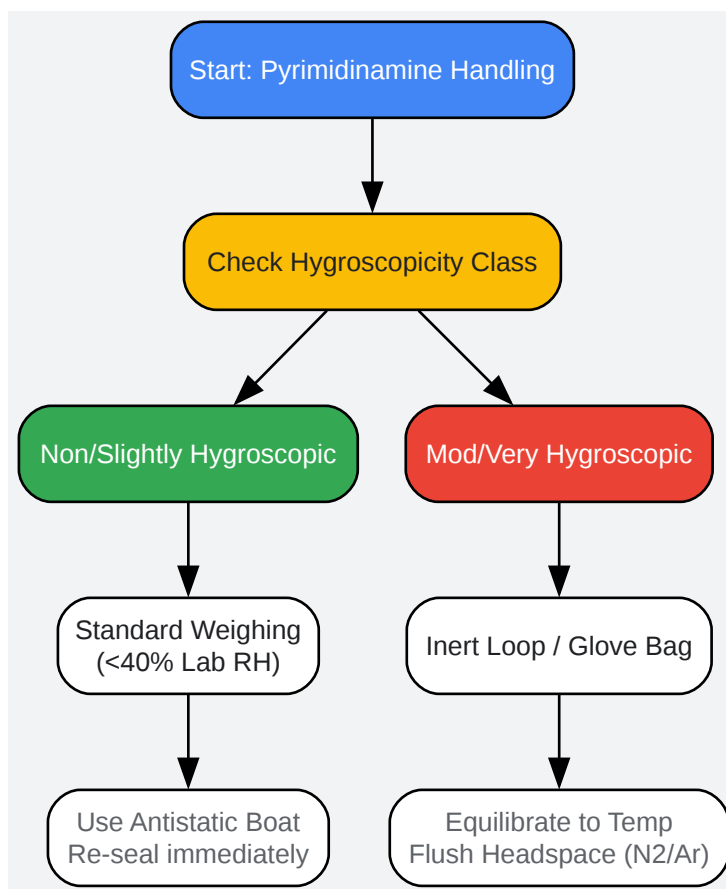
Start: Pyrimidinamine Handling

Check Hygroscopicity Class

Non/Slightly Hygroscopic

Mod/Very Hygroscopic

Standard Weighing (<40% Lab RH)

Inert Loop / Glove Bag

Use Antistatic Boat Re-seal immediately

Equilibrate to Temp Flush Headspace (N2/Ar)